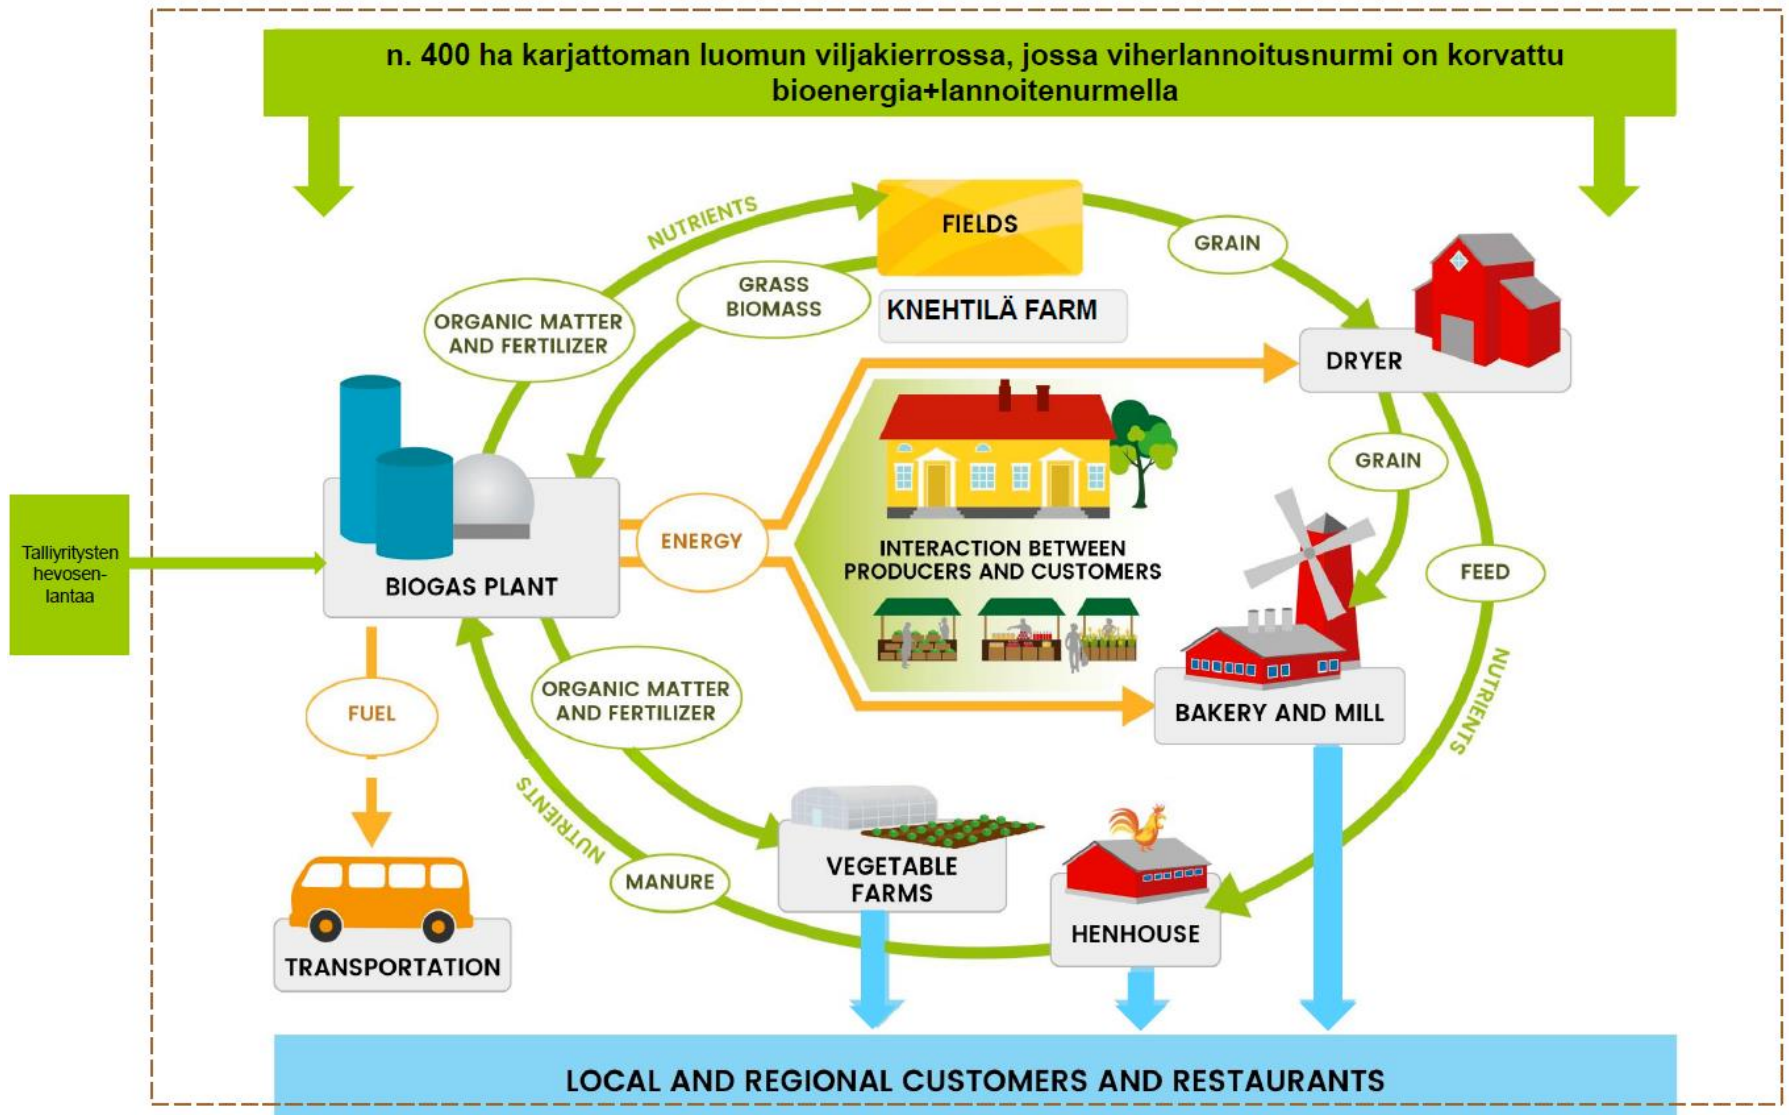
n. 400 ha karjattoman luomun viljakierrossa, jossa viherlannoitusnurmi on korvattu bioenergia+lannoitenurmella

NUTRIENTS

FIELDS

GRAIN

GRASS BIOMASS

KNEHTILÄ FARM

ORGANIC MATTER AND FERTILIZER

DRYER

Talliyritysten hevosenlantaa

BIOGAS PLANT

ENERGY

INTERACTION BETWEEN PRODUCERS AND CUSTOMERS

GRAIN

FEED

NUTRIENTS

BAKERY AND MILL

FUEL

ORGANIC MATTER AND FERTILIZER

NUTRIENTS

MANURE

VEGETABLE FARMS

HENHOUSE

TRANSPORTATION

LOCAL AND REGIONAL CUSTOMERS AND RESTAURANTS